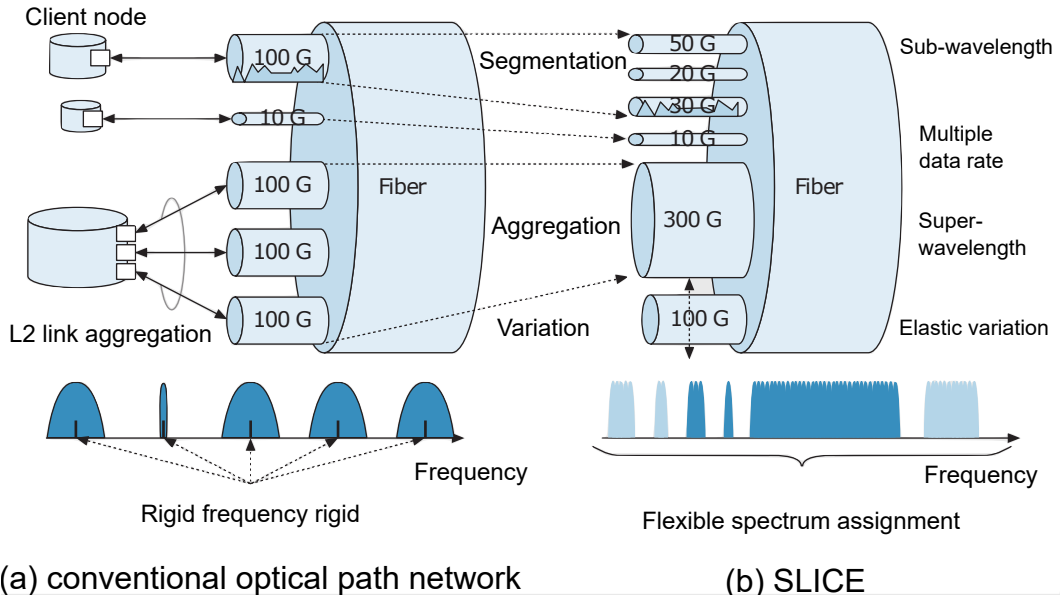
Client node

100 G

10 G

100 G

100 G

100 G

L2 link aggregation

Fiber

Segmentation

Aggregation

Variation

50 G

20 G

30 G

10 G

300 G

100 G

Fiber

Sub-wavelength

Multiple data rate

Super-wavelength

Elastic variation

Frequency

Rigid frequency rigid

Frequency

Flexible spectrum assignment

(a) conventional optical path network

(b) SLICE